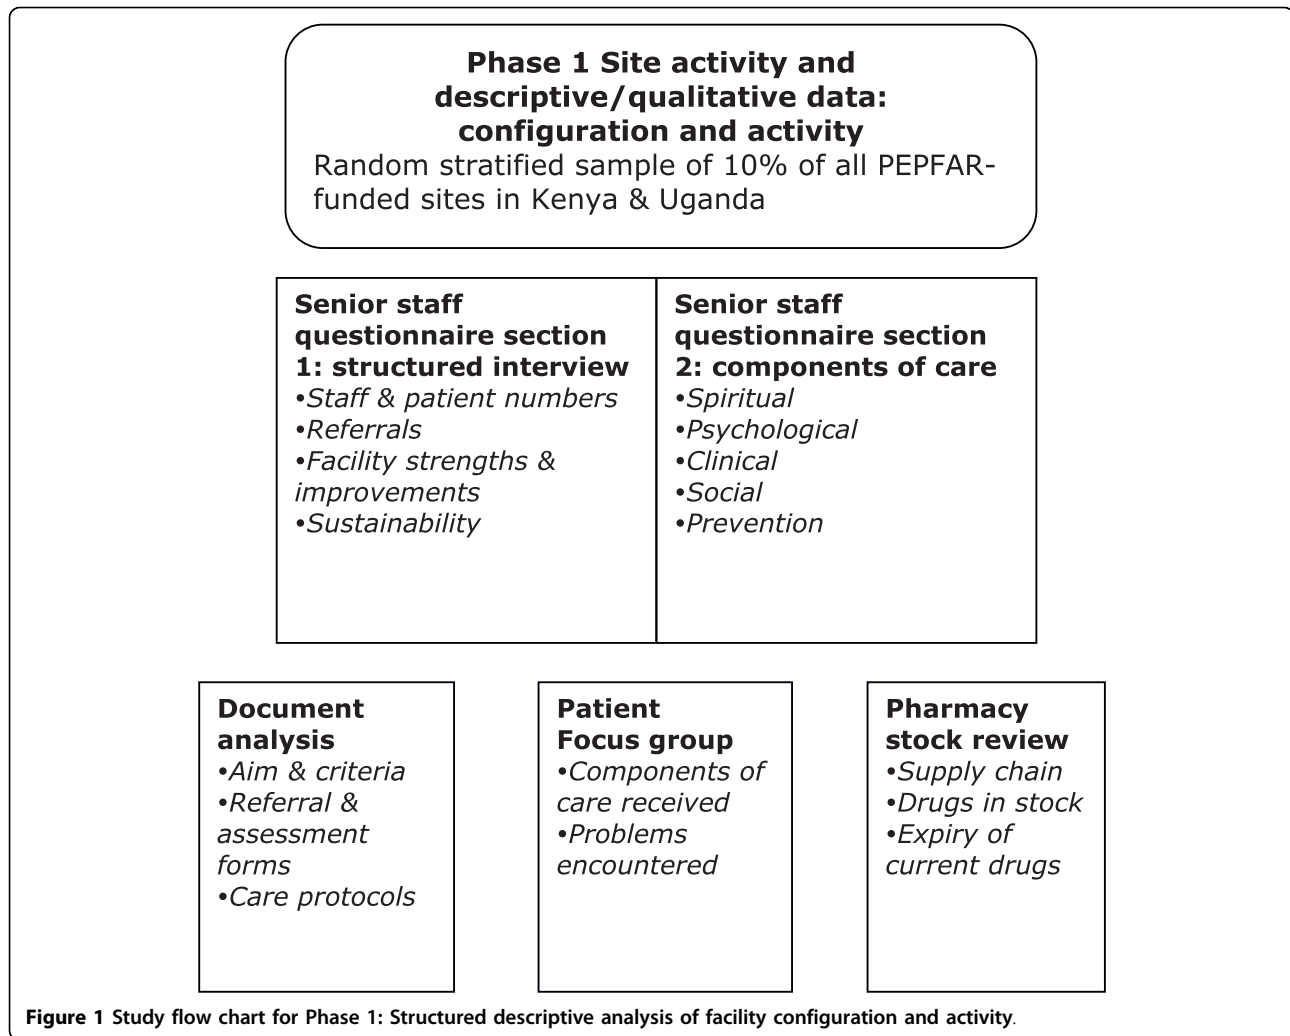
**Phase 1 Site activity and descriptive/qualitative data: configuration and activity**
Random stratified sample of 10% of all PEPFAR-funded sites in Kenya & Uganda

**Senior staff questionnaire section 1: structured interview**
•*Staff & patient numbers*
•*Referrals*
•*Facility strengths & improvements*
•*Sustainability*

**Senior staff questionnaire section 2: components of care**
•*Spiritual*
•*Psychological*
•*Clinical*
•*Social*
•*Prevention*

**Document analysis**
•*Aim & criteria*
•*Referral & assessment forms*
•*Care protocols*

**Patient Focus group**
•*Components of care received*
•*Problems encountered*

**Pharmacy stock review**
•*Supply chain*
•*Drugs in stock*
•*Expiry of current drugs*

**Figure 1 Study flow chart for Phase 1: Structured descriptive analysis of facility configuration and activity**.